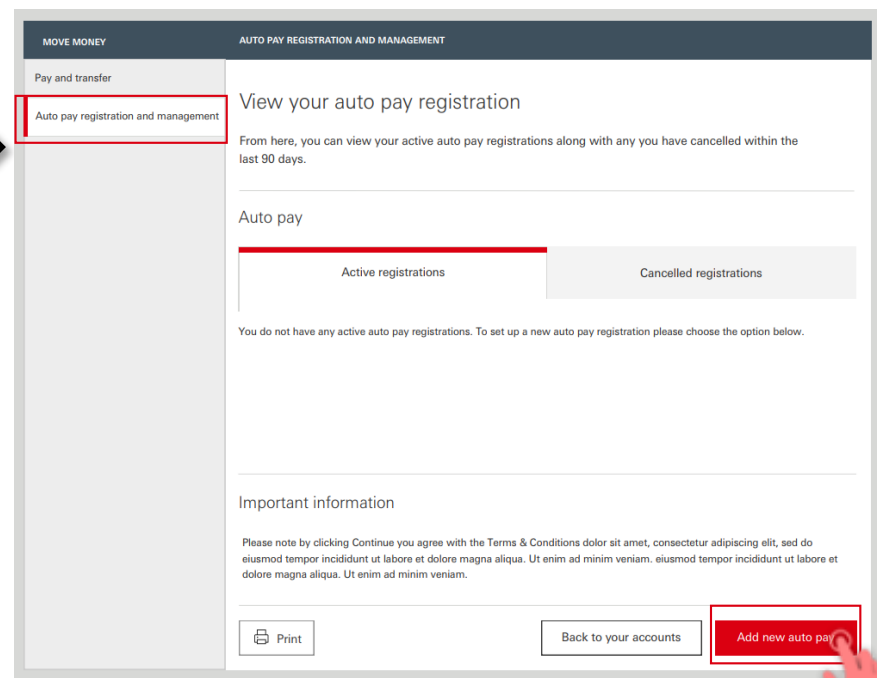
MOVE MONEY

Pay and transfer

Auto pay registration and management

AUTO PAY REGISTRATION AND MANAGEMENT

View your auto pay registration

From here, you can view your active auto pay registrations along with any you have cancelled within the last 90 days.

Auto pay

Active registrations

Cancelled registrations

You do not have any active auto pay registrations. To set up a new auto pay registration please choose the option below.

Important information

Please note by clicking Continue you agree with the Terms & Conditions dolor sit amet, consectetur adipiscing elit, sed do eiusmod tempor incididunt ut labore et dolore magna aliqua. Ut enim ad minim veniam. eiusmod tempor incididunt ut labore et dolore magna aliqua. Ut enim ad minim veniam.

Print

Back to your accounts

Add new auto pa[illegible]